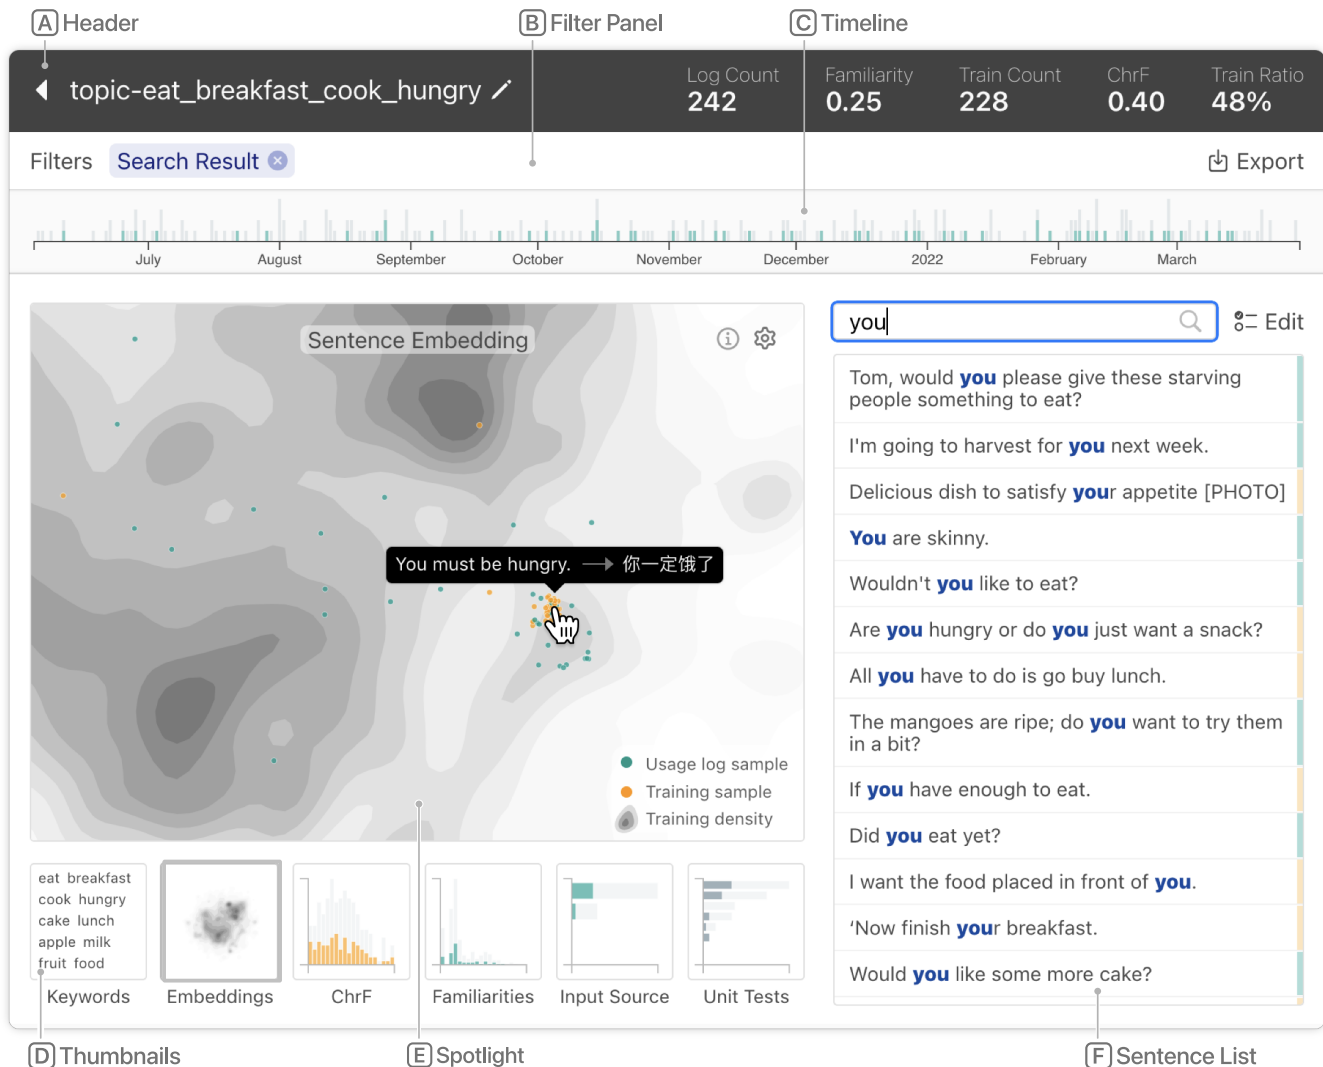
A Header
B Filter Panel
C Timeline

topic-eat_breakfast_cook_hungry

Log Count 242
Familiarity 0.25
Train Count 228
ChrF 0.40
Train Ratio 48%

Filters Search Result

Export

July August September October November December 2022 February March

Sentence Embedding

You must be hungry. → 你一定饿了

Usage log sample
Training sample
Training density

you

Edit

Tom, would you please give these starving people something to eat?

I'm going to harvest for you next week.

Delicious dish to satisfy your appetite [PHOTO]

You are skinny.

Wouldn't you like to eat?

Are you hungry or do you just want a snack?

All you have to do is go buy lunch.

The mangoes are ripe; do you want to try them in a bit?

If you have enough to eat.

Did you eat yet?

I want the food placed in front of you.

'Now finish your breakfast.

Would you like some more cake?

eat breakfast cook hungry cake lunch apple milk fruit food

Keywords
Embeddings
ChrF
Familiarities
Input Source
Unit Tests

D Thumbnails
E Spotlight
F Sentence List